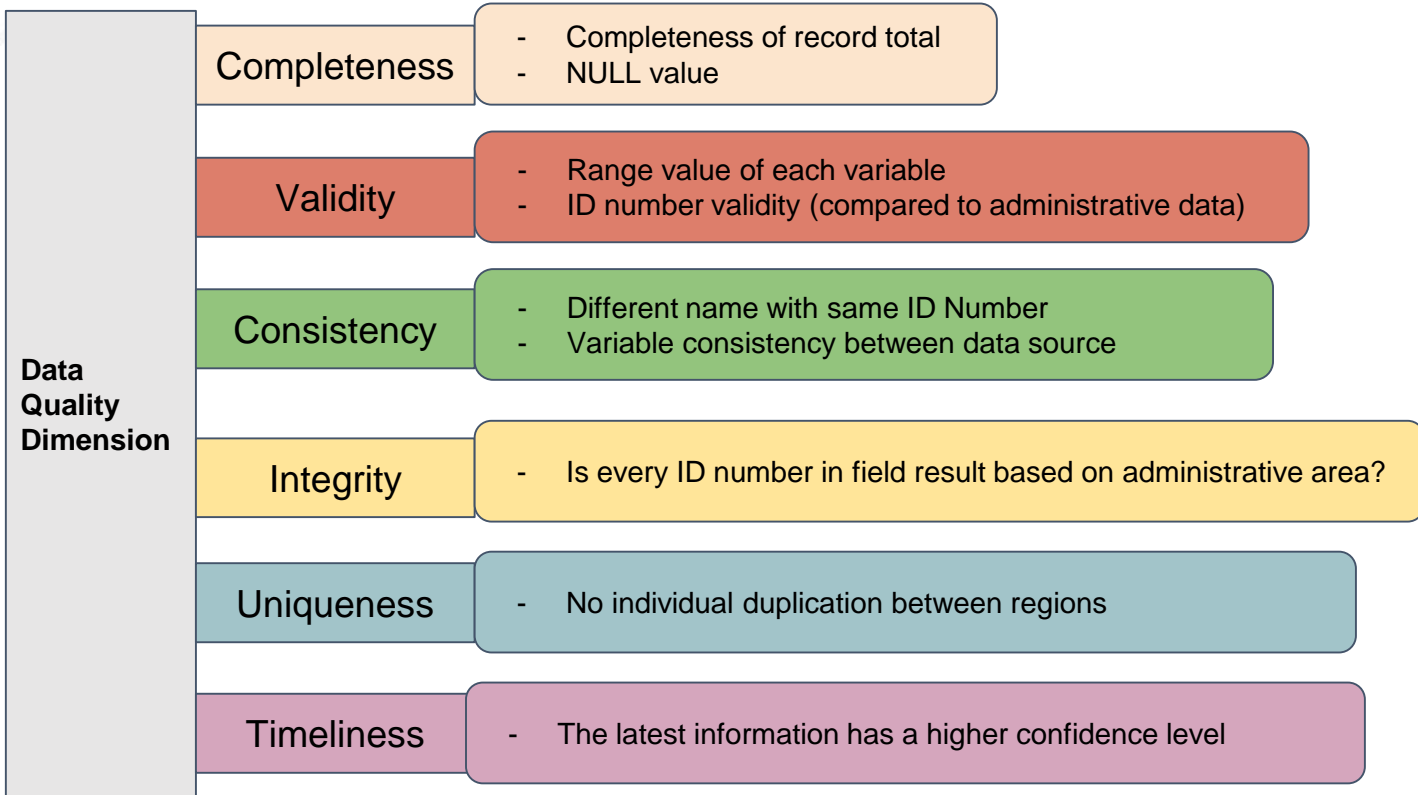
Data Quality Dimension

Completeness

- Completeness of record total
- NULL value

Validity

- Range value of each variable
- ID number validity (compared to administrative data)

Consistency

- Different name with same ID Number
- Variable consistency between data source

Integrity

- Is every ID number in field result based on administrative area?

Uniqueness

- No individual duplication between regions

Timeliness

- The latest information has a higher confidence level